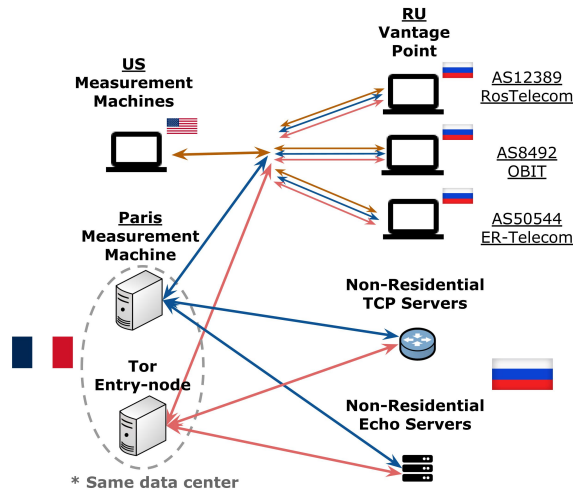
US
Measurement
Machines

RU
Vantage
Point

AS12389
RosTelecom

AS8492
OBIT

AS50544
ER-Telecom

Paris
Measurement
Machine

Non-Residential
TCP Servers

Tor
Entry-node

Non-Residential
Echo Servers

* Same data center